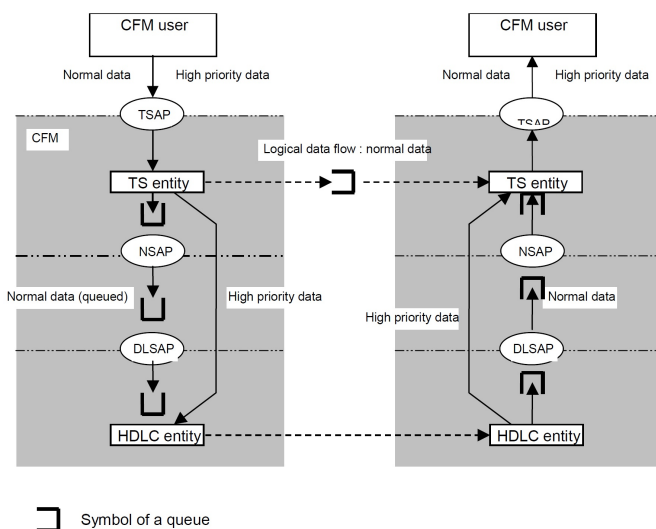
CFM user

Normal data

High priority data

TSAP

CFM

TS entity

NSAP

Normal data (queued)

High priority data

DLSAP

HDLC entity

Logical data flow : normal data

CFM user

Normal data

High priority data

TSAP

TS entity

NSAP

Normal data

High priority data

DLSAP

HDLC entity

Symbol of a queue